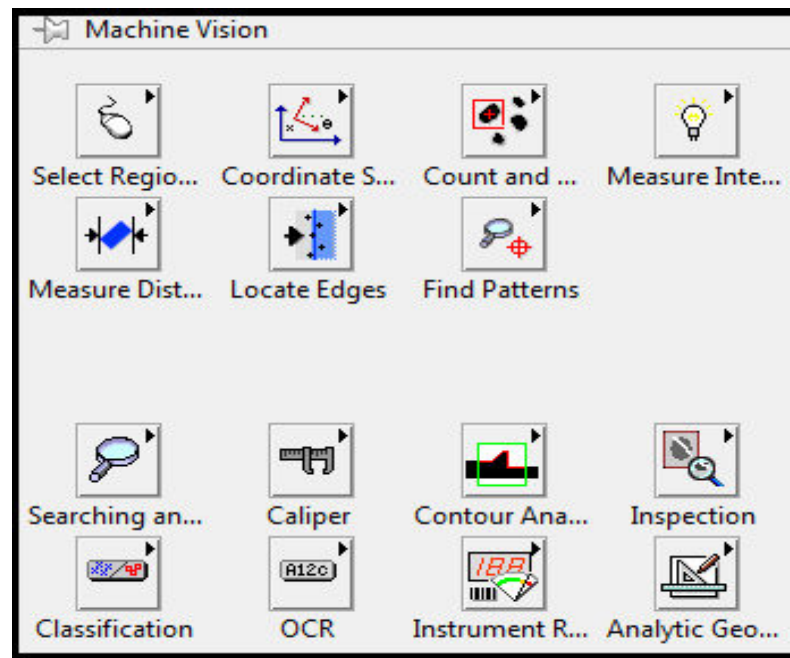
Machine Vision

Select Regio...
Coordinate S...
Count and ...
Measure Inte...
Measure Dist...
Locate Edges
Find Patterns

Searching an...
Caliper
Contour Ana...
Inspection
Classification
A12c
OCR
188
Instrument R...
Analytic Geo...